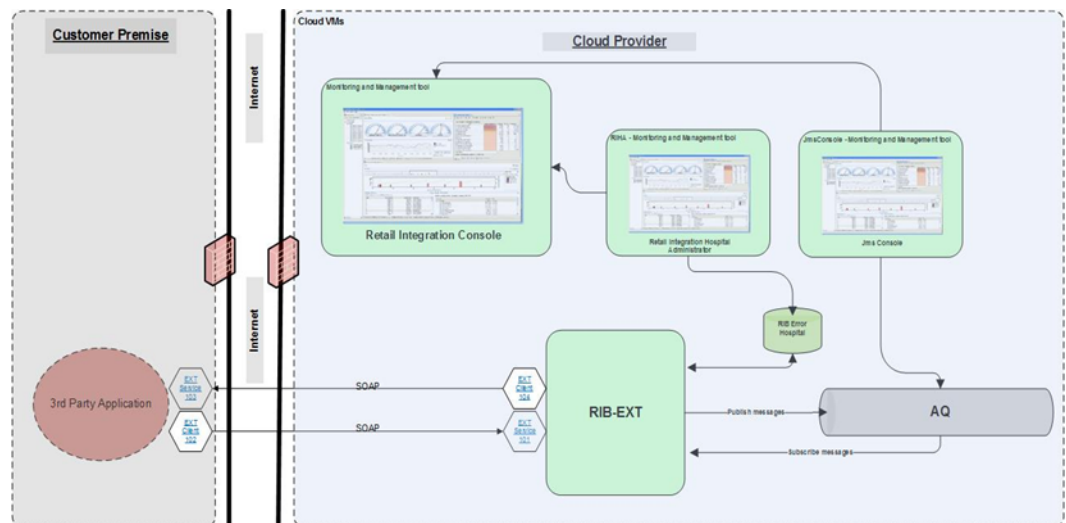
Customer Premise

Internet

Internet

Cloud VMs

Cloud Provider

Monitoring and Management tool

Retail Integration Console

RIHA - Monitoring and Management tool

Retail Integration Hospital Administrator

JmsConsole - Monitoring and Management tool

Jms Console

RIB Error Hospital

3rd Party Application

EXT Service 103

EXT Client 102

SOAP

SOAP

EXT Client 104

EXT Service 101

RIB-EXT

Publish messages

Subscribe messages

AQ